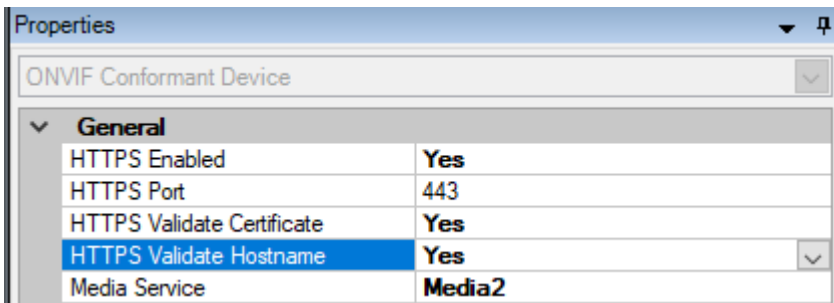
Properties

ONVIF Conformant Device

General

| | |
|---|---|
| HTTPS Enabled | Yes |
| HTTPS Port | 443 |
| HTTPS Validate Certificate | Yes |
| HTTPS Validate Hostname | Yes |
| Media Service | Media2 |